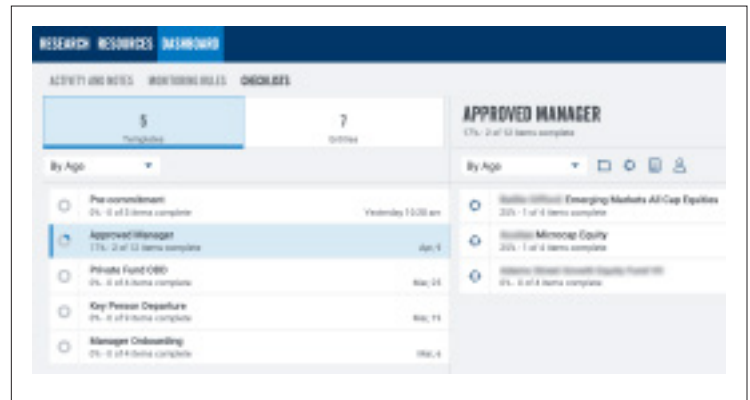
RESEARCH RESOURCES DASHBOARD

ACTIVITY AND NOTES MONITORING RULES CHECKLISTS

5
Templates

7
Entities

By Ago

Pre-commitment
0% - 0 of 3 items complete
Yesterday 10:30 am

Approved Manager
17% - 2 of 12 items complete
Apr, 9

Private Fund ODD
0% - 0 of 6 items complete
Mar, 25

Key Person Departure
0% - 0 of 9 items complete
Mar, 15

Manager Onboarding
0% - 0 of 4 items complete
Mar, 4

APPROVED MANAGER
17% - 2 of 12 items complete

By Ago

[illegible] Emerging Markets All Cap Equities
25% - 1 of 4 items complete

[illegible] Microcap Equity
25% - 1 of 4 items complete

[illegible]
0% - 0 of 4 items complete